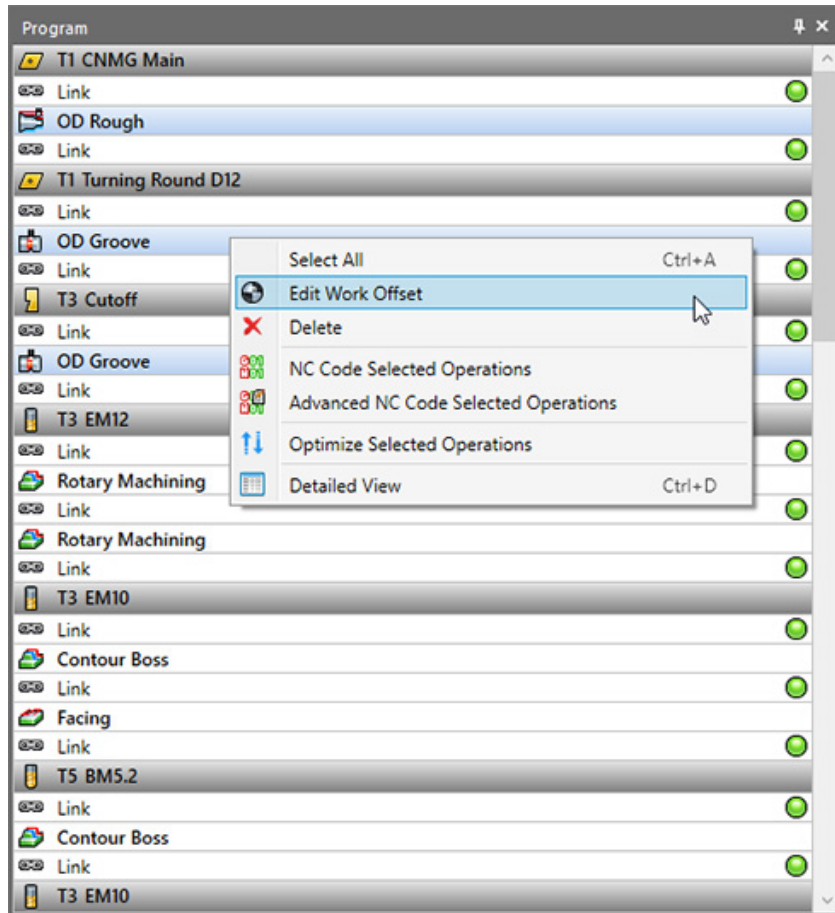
Program

T1 CNMG Main
Link
OD Rough
Link
T1 Turning Round D12
Link
OD Groove
Link
T3 Cutoff
Link
OD Groove
Link
T3 EM12
Link
Rotary Machining
Link
Rotary Machining
Link
T3 EM10
Link
Contour Boss
Link
Facing
Link
T5 BM5.2
Link
Contour Boss
Link
T3 EM10

Select All Ctrl+A
Edit Work Offset
Delete
NC Code Selected Operations
Advanced NC Code Selected Operations
Optimize Selected Operations
Detailed View Ctrl+D